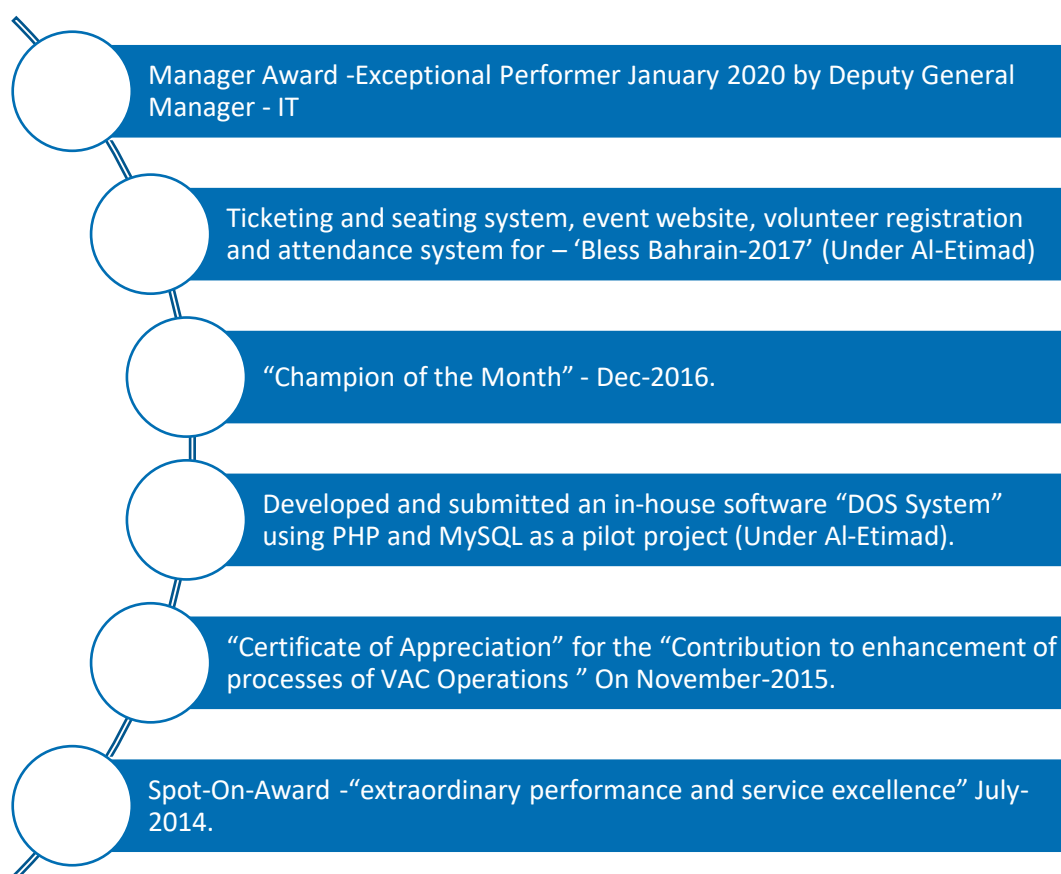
Manager Award -Exceptional Performer January 2020 by Deputy General Manager - IT

Ticketing and seating system, event website, volunteer registration and attendance system for – ‘Bless Bahrain-2017’ (Under Al-Etimad)

“Champion of the Month” - Dec-2016.

Developed and submitted an in-house software “DOS System” using PHP and MySQL as a pilot project (Under Al-Etimad).

“Certificate of Appreciation” for the “Contribution to enhancement of processes of VAC Operations ” On November-2015.

Spot-On-Award -“extraordinary performance and service excellence” July-2014.